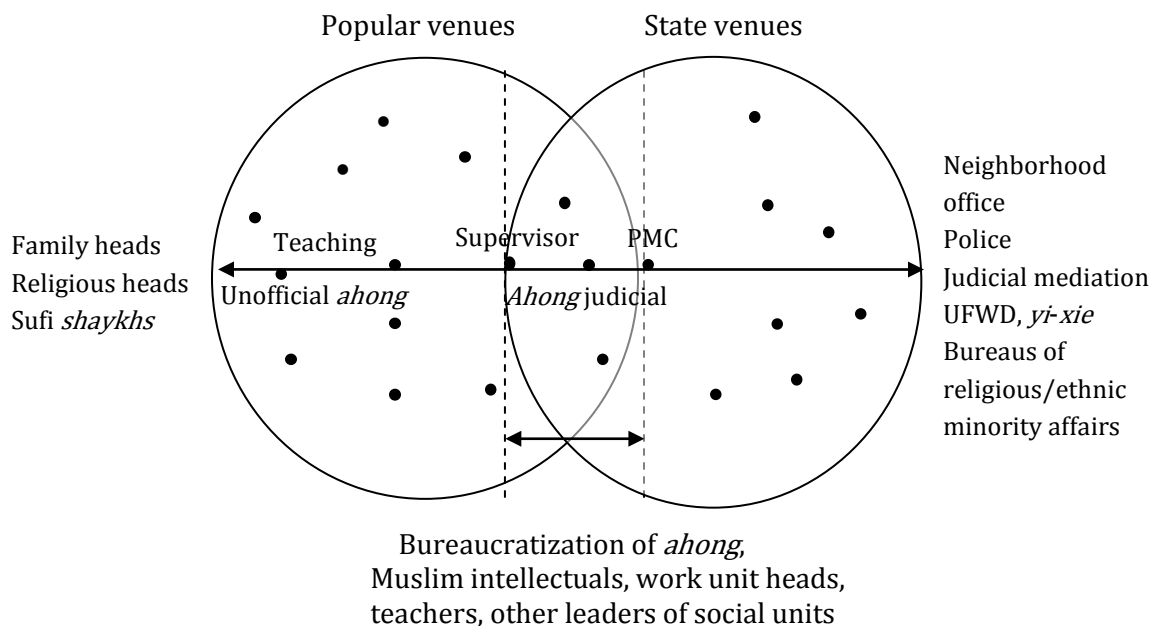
Popular venues

State venues

Family heads
Religious heads
Sufi *shaykhs*

Teaching

Unofficial *ahong*

Supervisor

PMC

*Ahong* judicial

Neighborhood office
Police
Judicial mediation
UFWD, *yi-xie*
Bureaus of religious/ethnic minority affairs

Bureaucratization of *ahong*,
Muslim intellectuals, work unit heads,
teachers, other leaders of social units